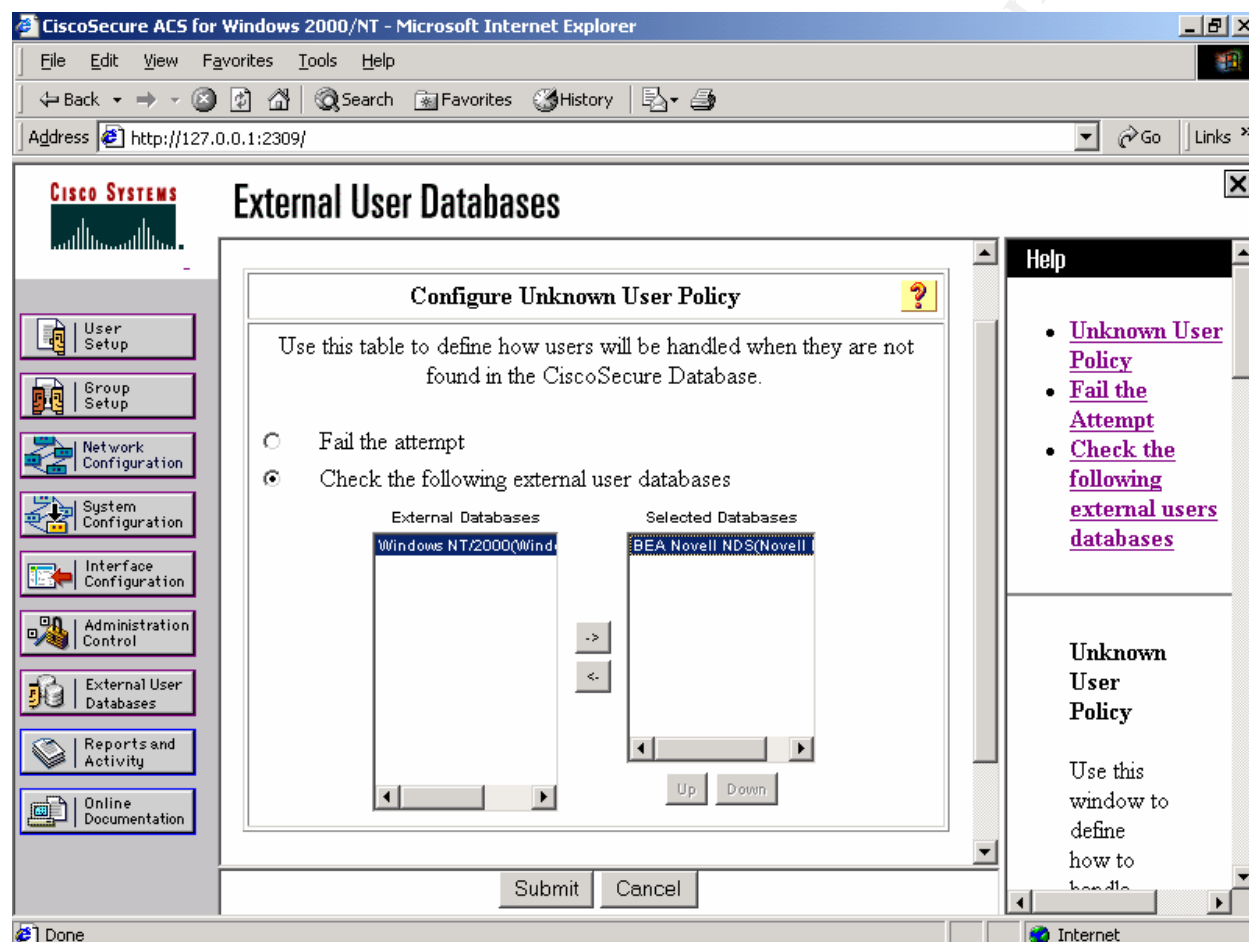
CiscoSecure ACS for Windows 2000/NT - Microsoft Internet Explorer

File Edit View Favorites Tools Help

Back Search Favorites History

Address http://127.0.0.1:2309/ Go Links

CISCO SYSTEMS

External User Databases

User Setup

Group Setup

Network Configuration

System Configuration

Interface Configuration

Administration Control

External User Databases

Reports and Activity

Online Documentation

Configure Unknown User Policy

?

Use this table to define how users will be handled when they are not found in the CiscoSecure Database.

Fail the attempt

Check the following external user databases

External Databases

Windows NT/2000(Winde

Selected Databases

BEA Novell NDS(Novell

->

<-

Up Down

Submit Cancel

Help

- Unknown User Policy
- Fail the Attempt
- Check the following external users databases

Unknown User Policy

Use this window to define how to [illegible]

Done

Internet